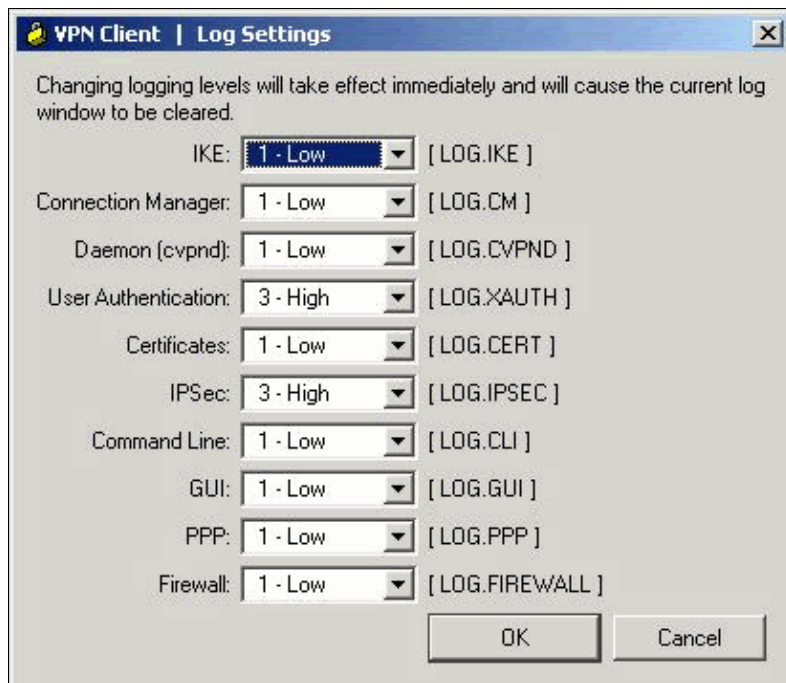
VPN Client | Log Settings

×

Changing logging levels will take effect immediately and will cause the current log window to be cleared.

| | | |
|---|---|---|
| IKE: | 1 - Low | [ LOG.IKE ] |
| Connection Manager: | 1 - Low | [ LOG.CM ] |
| Daemon (cvpnd): | 1 - Low | [ LOG.CVPND ] |
| User Authentication: | 3 - High | [ LOG.XAUTH ] |
| Certificates: | 1 - Low | [ LOG.CERT ] |
| IPSec: | 3 - High | [ LOG.IPSEC ] |
| Command Line: | 1 - Low | [ LOG.CLI ] |
| GUI: | 1 - Low | [ LOG.GUI ] |
| PPP: | 1 - Low | [ LOG.PPP ] |
| Firewall: | 1 - Low | [ LOG.FIREWALL ] |

OK

Cancel